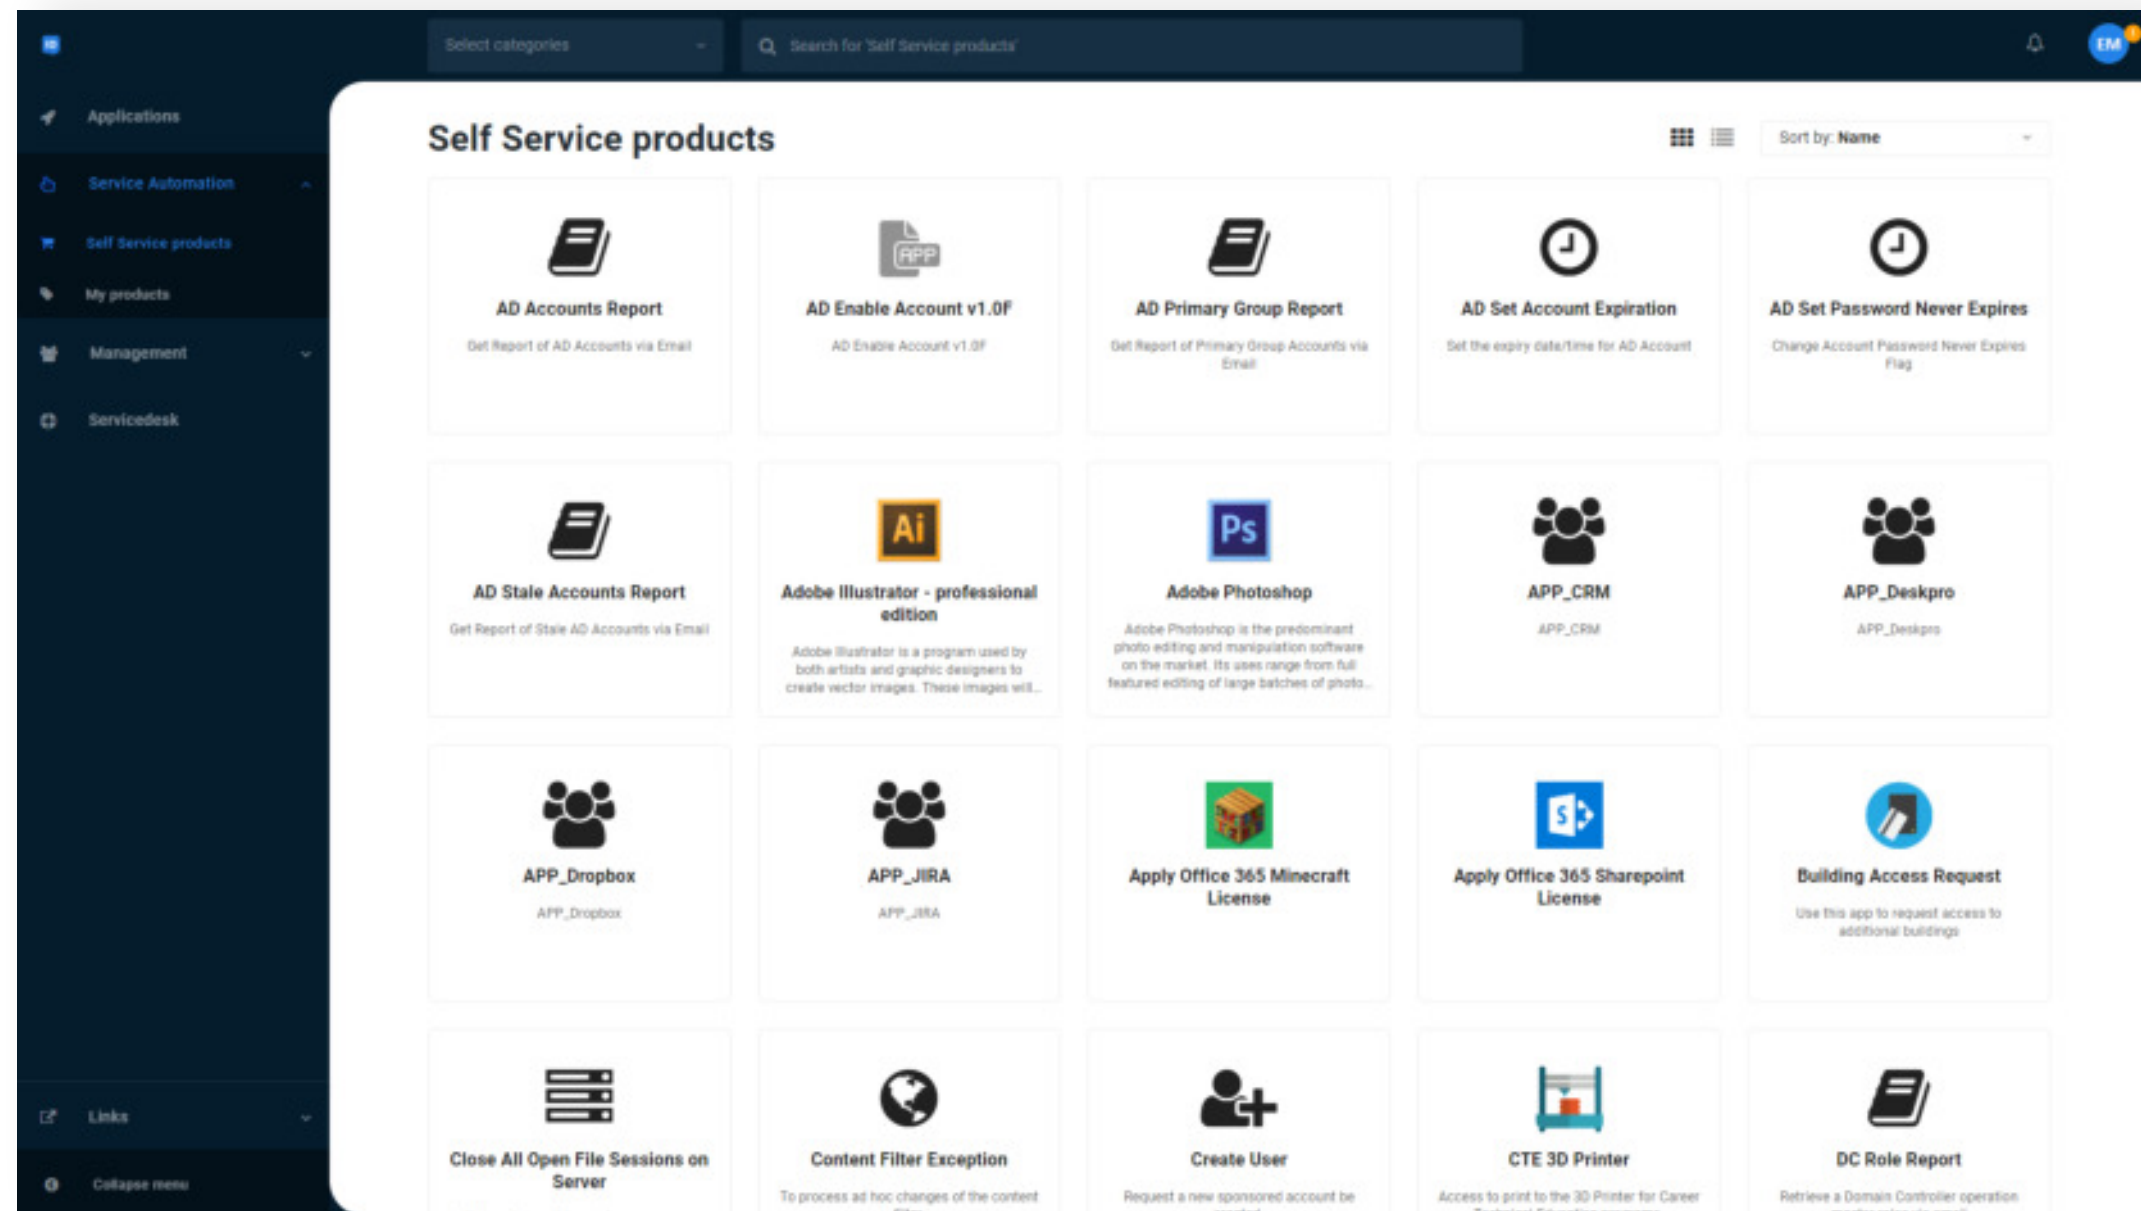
Select categories

Search for 'Self Service products'

EM

Applications

Service Automation

Self Service products

My products

Management

Servicedesk

Links

Collapse menu

Self Service products

Sort by: Name

AD Accounts Report

Get Report of AD Accounts via Email

AD Enable Account v1.0F

AD Enable Account v1.0F

AD Primary Group Report

Get Report of Primary Group Accounts via Email

AD Set Account Expiration

Set the expiry date/time for AD Account

AD Set Password Never Expires

Change Account Password Never Expires Flag

AD Stale Accounts Report

Get Report of Stale AD Accounts via Email

Ai

Adobe Illustrator - professional edition

Adobe Illustrator is a program used by both artists and graphic designers to create vector images. These images will...

Ps

Adobe Photoshop

Adobe Photoshop is the predominant photo editing and manipulation software on the market. Its uses range from full featured editing of large batches of photo...

APP_CRM

APP_CRM

APP_Deskpro

APP_Deskpro

APP_Dropbox

APP_Dropbox

APP_JIRA

APP_JIRA

Apply Office 365 Minecraft License

Apply Office 365 Sharepoint License

Building Access Request

Use this app to request access to additional buildings

Close All Open File Sessions on Server

Content Filter Exception

To process ad hoc changes of the content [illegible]

Create User

Request a new sponsored account be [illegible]

CTE 3D Printer

Access to print to the 3D Printer for Career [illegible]

DC Role Report

Retrieve a Domain Controller operation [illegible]